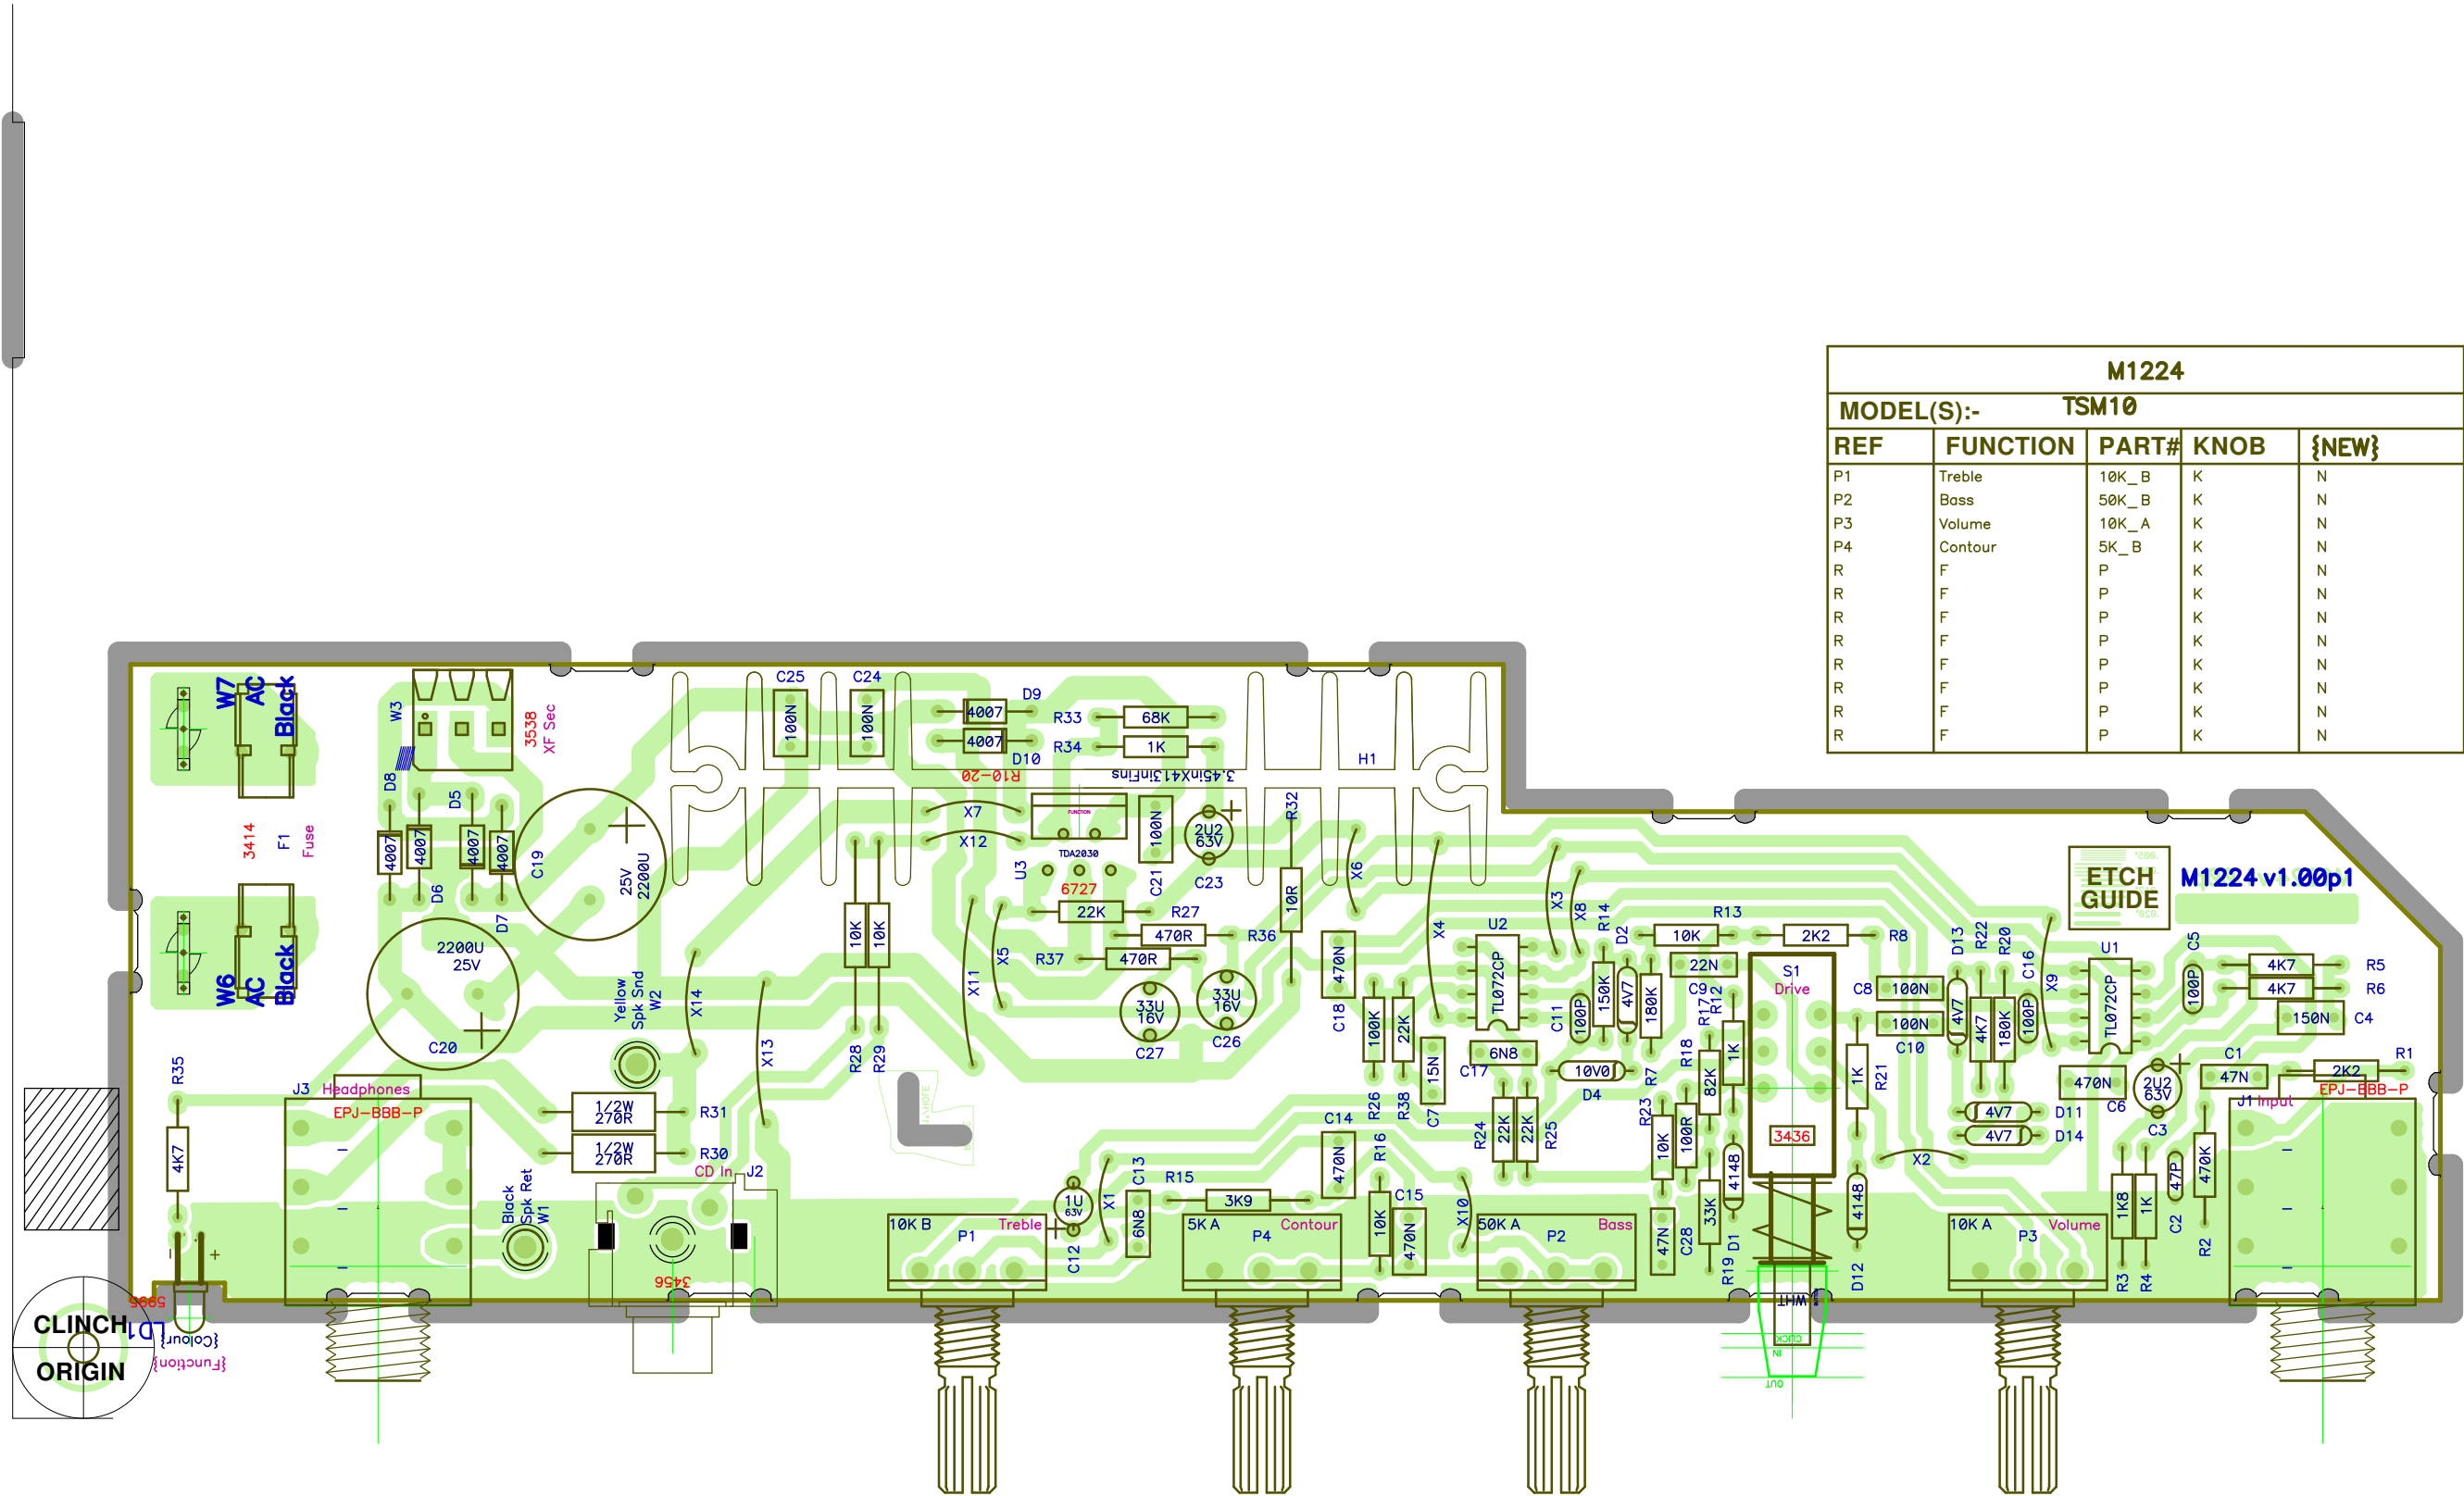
M1224

MODEL(S):- TSM10

| REF | FUNCTION | PART# | KNOB | {NEW} |
|---|---|---|---|---|
| P1 | Treble | 10K_B | K | N |
| P2 | Bass | 50K_B | K | N |
| P3 | Volume | 10K_A | K | N |
| P4 | Contour | 5K_B | K | N |
| R | F | P | K | N |
| R | F | P | K | N |
| R | F | P | K | N |
| R | F | P | K | N |
| R | F | P | K | N |
| R | F | P | K | N |
| R | F | P | K | N |
| R | F | P | K | N |

W7 AC Black
W6 AC Black
W3
3538 XF Sec
3414 F1 Fuse
D8 4007 4007 D5 4007 4007 D6 D7
C19 25V 2200U
2200U 25V C20
C25 100N C24 100N
D9 4007 4007 D10 R33 68K R34 1K
R10-20
3.45inX1.3inFins
H1
X7 X12
TDA2030 U3 6727
100N C21 2U2 63V C23
R32 10R X6
22K R27 470R R36 R37 470R
X5 X11
10K 10K R28 R29
33U 16V C27 33U 16V C26
Yellow Spk Snd W2 X14 X13
R35 4K7
J3 Headphones EPJ-BBB-P
1/2W 270R R31 1/2W 270R R30
CD In J2
Black Spk Ret W1
3456
5995
CLINCH ORIGIN LD1 {Colour} {Function}
1U 63V C12 X1 C13 6N8 R15 3K9
10K B P1 Treble
5K A P4 Contour
C14 470N R16 C15 10K 470N X10
C18 470N 100K 22K R26 R38 15N C7
X4 U2 TL072CP 6N8 C17 R24 22K 22K R25
50K A P2 Bass
X3 X8 R14 D2 C11 100P 150K 4V7 180K 10V0 D4 R7
R13 10K 2K2 R8 22N C9 R17 R12 1K
S1 Drive 3436 R18 82K R23 10K 100R 4148 33K 47N C28 D1 R19 1K R21 4148 D12
C8 100N 100N C10
D13 R22 R20 C16 4V7 4K7 180K 100P X9 U1 TL072CP
4V7 D11 4V7 D14 X2
470N C6 2U2 63V C3
10K A P3 Volume
ETCH GUIDE
M1224 v1.00p1
C5 100P 4K7 R5 4K7 R6 150N C4
C1 47N 2K2 R1
J1 Input EPJ-BBB-P
1K8 1K R3 R4 47P C2 470K R2